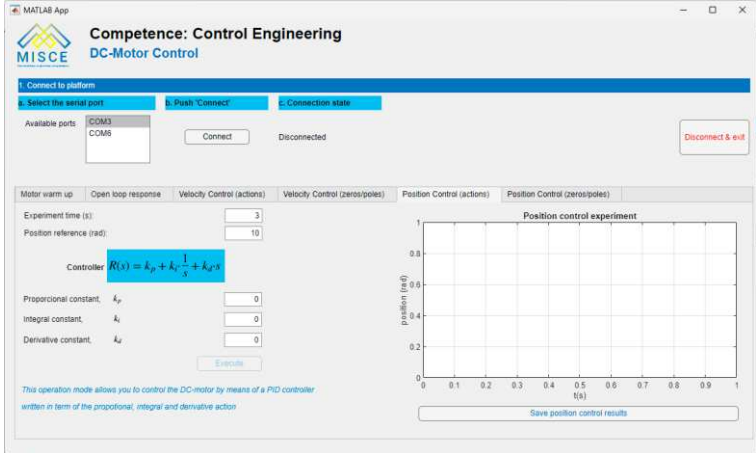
MATLAB App

MISCE

Competence: Control Engineering

DC-Motor Control

1. Connect to platform

a. Select the serial port

b. Push 'Connect'

c. Connection state

Available ports

COM3
COM6

Connect

Disconnected

Disconnect & exit

Motor warm up | Open loop response | Velocity Control (actions) | Velocity Control (zeros/poles) | Position Control (actions) | Position Control (zeros/poles)

Experiment time (s): 3

Position reference (rad): 10

Controller $R(s) = k_p + k_i \cdot \frac{1}{s} + k_d \cdot s$

Proporcional constant, $k_p$ 0

Integral constant, $k_i$ 0

Derivative constant, $k_d$ 0

Execute

This operation mode allows you to control the DC-motor by means of a PID controller written in term of the propotional, integral and derivative action

Position control experiment

1
0.8
0.6
0.4
0.2
0

position (rad)

0 0.1 0.2 0.3 0.4 0.5 0.6 0.7 0.8 0.9 1

t(s)

Save position control results